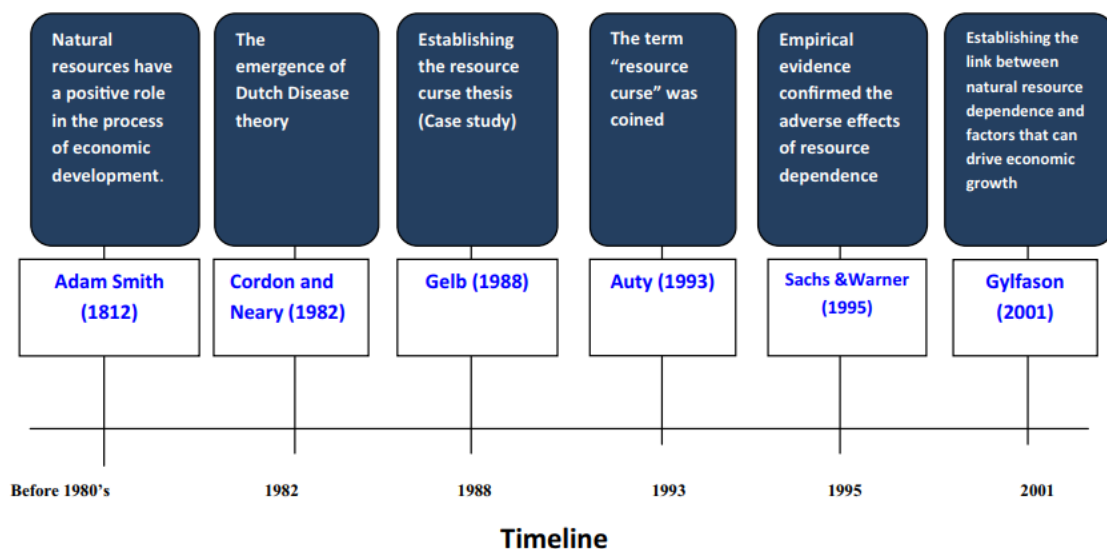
Natural resources have a positive role in the process of economic development.

Adam Smith (1812)

The emergence of Dutch Disease theory

Cordon and Neary (1982)

Establishing the resource curse thesis (Case study)

Gelb (1988)

The term "resource curse" was coined

Auty (1993)

Empirical evidence confirmed the adverse effects of resource dependence

Sachs &Warner (1995)

Establishing the link between natural resource dependence and factors that can drive economic growth

Gylfason (2001)

Before 1980's

1982

1988

1993

1995

2001

Timeline